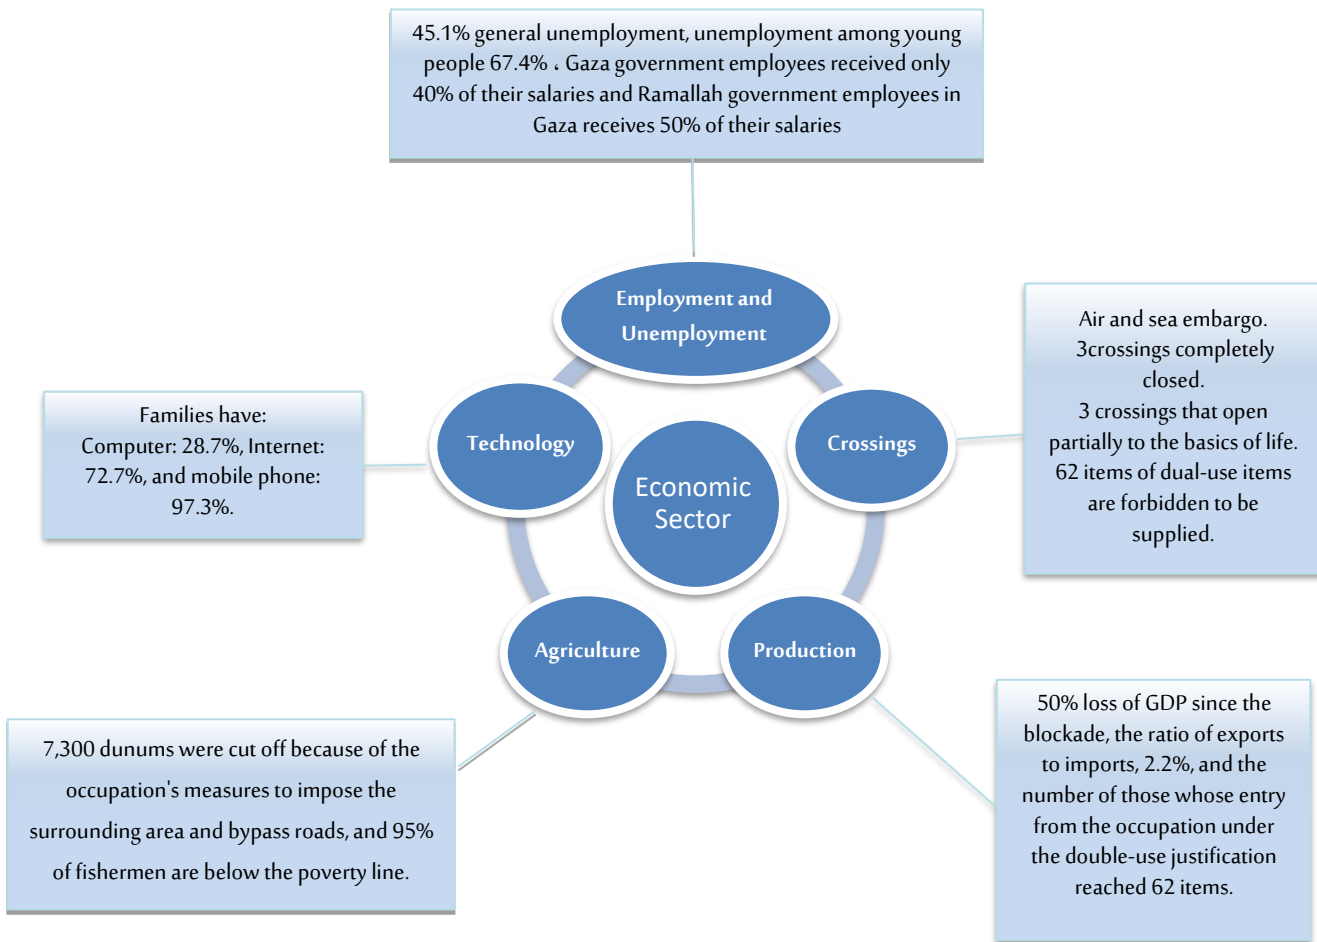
45.1% general unemployment, unemployment among young people 67.4% ، Gaza government employees received only 40% of their salaries and Ramallah government employees in Gaza receives 50% of their salaries

Employment and Unemployment

Air and sea embargo. 3crossings completely closed. 3 crossings that open partially to the basics of life. 62 items of dual-use items are forbidden to be supplied.

Families have: Computer: 28.7%, Internet: 72.7%, and mobile phone: 97.3%.

Technology

Economic Sector

Crossings

Agriculture

Production

7,300 dunums were cut off because of the occupation's measures to impose the surrounding area and bypass roads, and 95% of fishermen are below the poverty line.

50% loss of GDP since the blockade, the ratio of exports to imports, 2.2%, and the number of those whose entry from the occupation under the double-use justification reached 62 items.